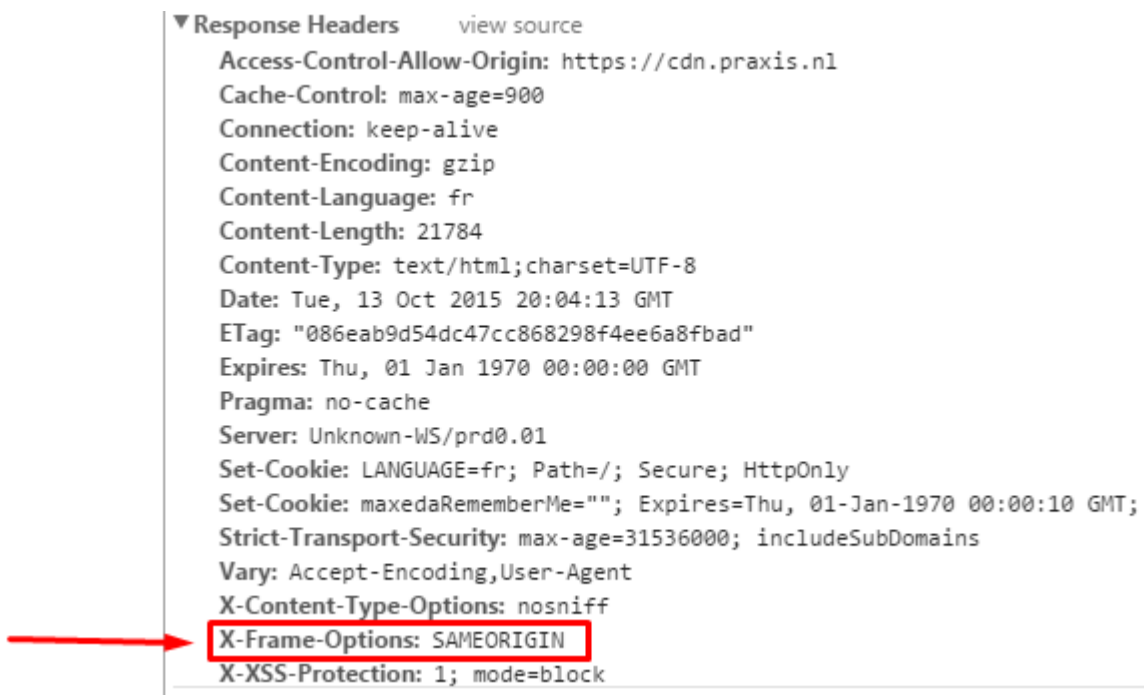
▼Response Headers view source
Access-Control-Allow-Origin: https://cdn.praxis.nl
Cache-Control: max-age=900
Connection: keep-alive
Content-Encoding: gzip
Content-Language: fr
Content-Length: 21784
Content-Type: text/html;charset=UTF-8
Date: Tue, 13 Oct 2015 20:04:13 GMT
ETag: "086eab9d54dc47cc868298f4ee6a8fbad"
Expires: Thu, 01 Jan 1970 00:00:00 GMT
Pragma: no-cache
Server: Unknown-WS/prd0.01
Set-Cookie: LANGUAGE=fr; Path=/; Secure; HttpOnly
Set-Cookie: maxedaRememberMe=""; Expires=Thu, 01-Jan-1970 00:00:10 GMT;
Strict-Transport-Security: max-age=31536000; includeSubDomains
Vary: Accept-Encoding,User-Agent
X-Content-Type-Options: nosniff
X-Frame-Options: SAMEORIGIN
X-XSS-Protection: 1; mode=block